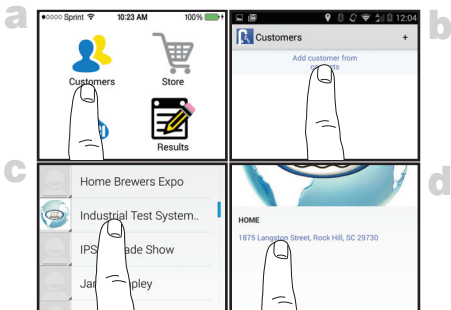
a

●○○○○ Sprint 10:23 AM 100%

Customers

Store

Results

b

12:04

Customers

+

Add customer from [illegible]

c

Home Brewers Expo

Industrial Test System..

IPS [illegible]ade Show

Ja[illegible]pley

d

HOME

1875 Langst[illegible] Street, Rock Hill, SC 29730